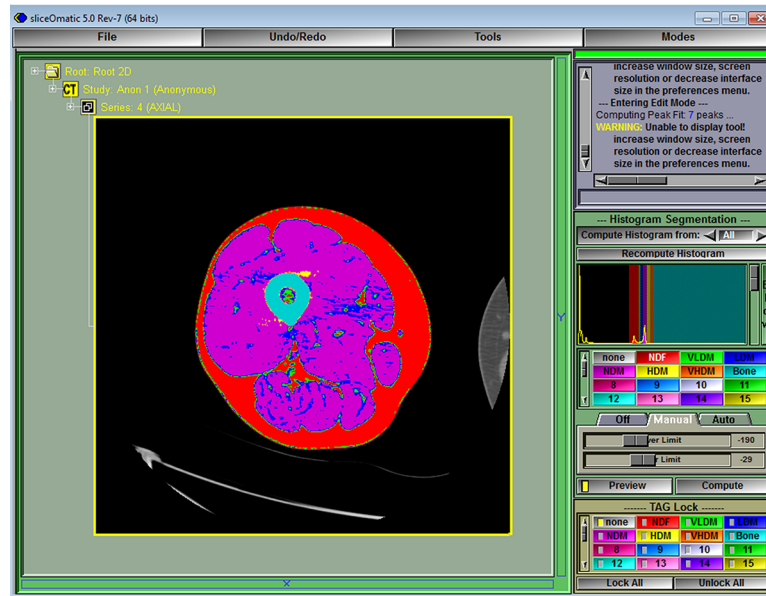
sliceOmatic 5.0 Rev-7 (64 bits)

File
Undo/Redo
Tools
Modes

Root: Root 2D
CT Study: Anon 1 (Anonymous)
Series: 4 (AXIAL)

Y
X

increase window size, screen resolution or decrease interface size in the preferences menu.
--- Entering Edit Mode ---
Computing Peak Fit: 7 peaks ...
WARNING: Unable to display tool! increase window size, screen resolution or decrease interface size in the preferences menu.

--- Histogram Segmentation ---
Compute Histogram from: All
Recompute Histogram

| none | NDF | VLDM | LDM |
|---|---|---|---|
| NDM | HDM | VHDM | Bone |
| 8 | 9 | 10 | 11 |
| 12 | 13 | 14 | 15 |

Off
Manual
Auto

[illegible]er Limit -190
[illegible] Limit -29

Preview
Compute

------- TAG Lock -------

| none | NDF | VLDM | LDM |
|---|---|---|---|
| NDM | HDM | VHDM | Bone |
| 8 | 9 | 10 | 11 |
| 12 | 13 | 14 | 15 |

Lock All
Unlock All